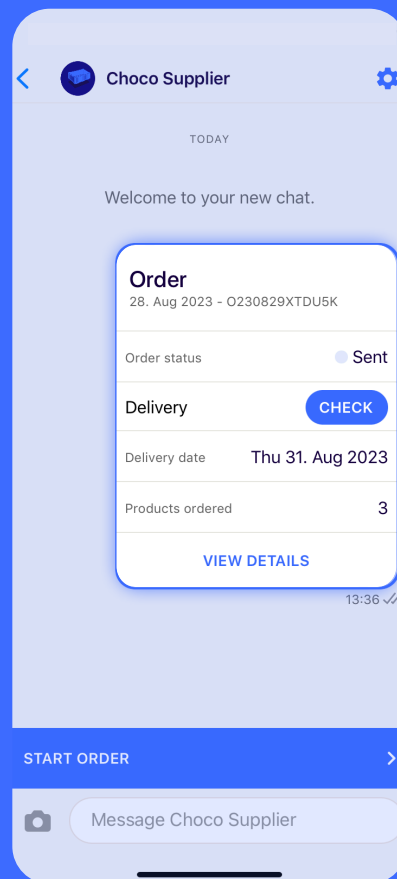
Choco Supplier

TODAY

Welcome to your new chat.

Order
28. Aug 2023 - O230829XTDU5K

Order status Sent

Delivery CHECK

Delivery date Thu 31. Aug 2023

Products ordered 3

VIEW DETAILS

13:36

START ORDER

Message Choco Supplier